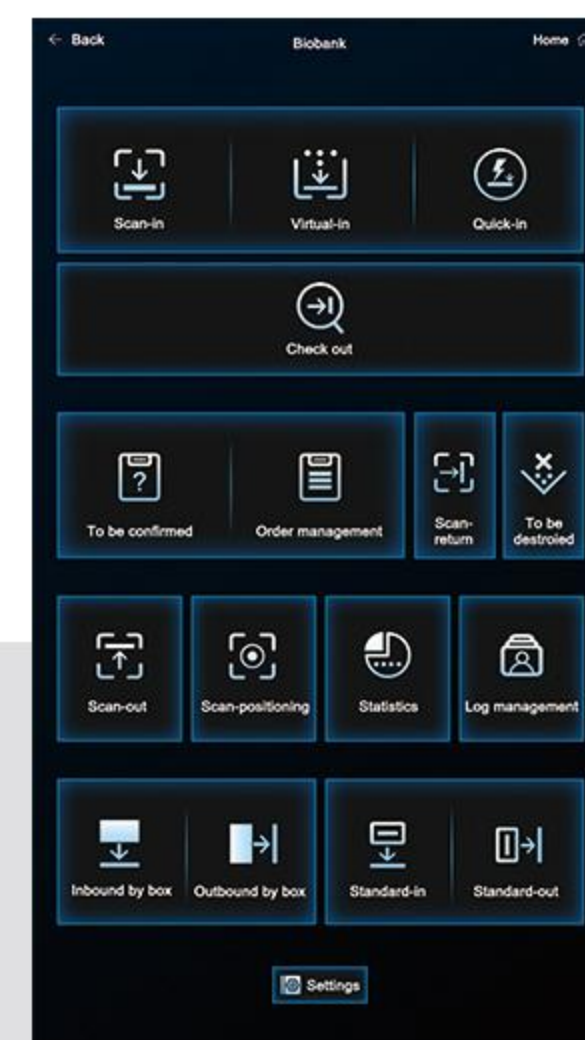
← Back

Biobank

Home

Scan-in

Virtual-in

Quick-in

Check out

To be confirmed

Order management

Scan-return

To be destroied

Scan-out

Scan-positioning

Statistics

Log management

Inbound by box

Outbound by box

Standard-in

Standard-out

Settings